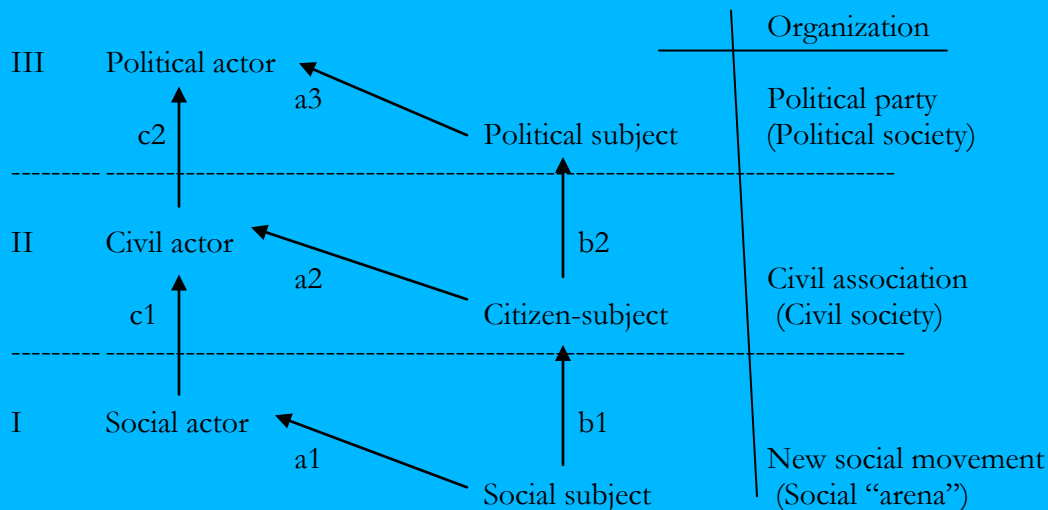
Organization

III Political actor

a3

c2

Political subject

Political party
(Political society)

II Civil actor

b2

a2

Civil association
(Civil society)

c1

Citizen-subject

I Social actor

b1

a1

New social movement
(Social “arena”)

Social subject